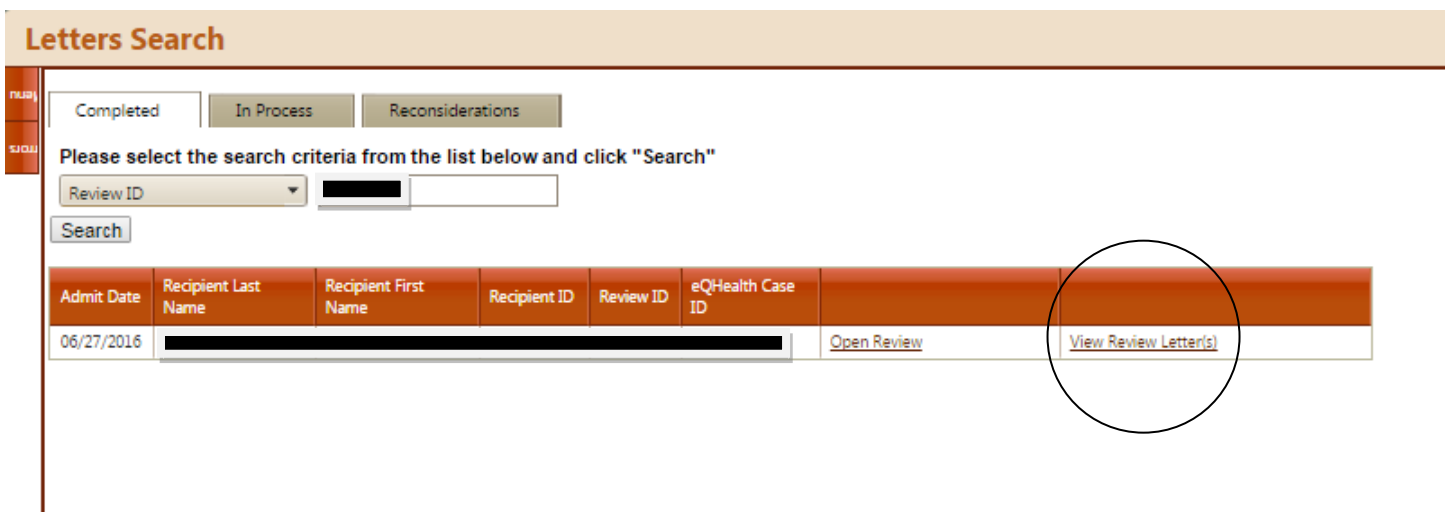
Letters Search

Menu

Actions

Completed | In Process | Reconsiderations

Please select the search criteria from the list below and click "Search"

Review ID

Search

| Admit Date | Recipient Last Name | Recipient First Name | Recipient ID | Review ID | eQHealth Case ID | | |
|---|---|---|---|---|---|---|---|
| 06/27/2016 | | | | | | Open Review | View Review Letter(s) |